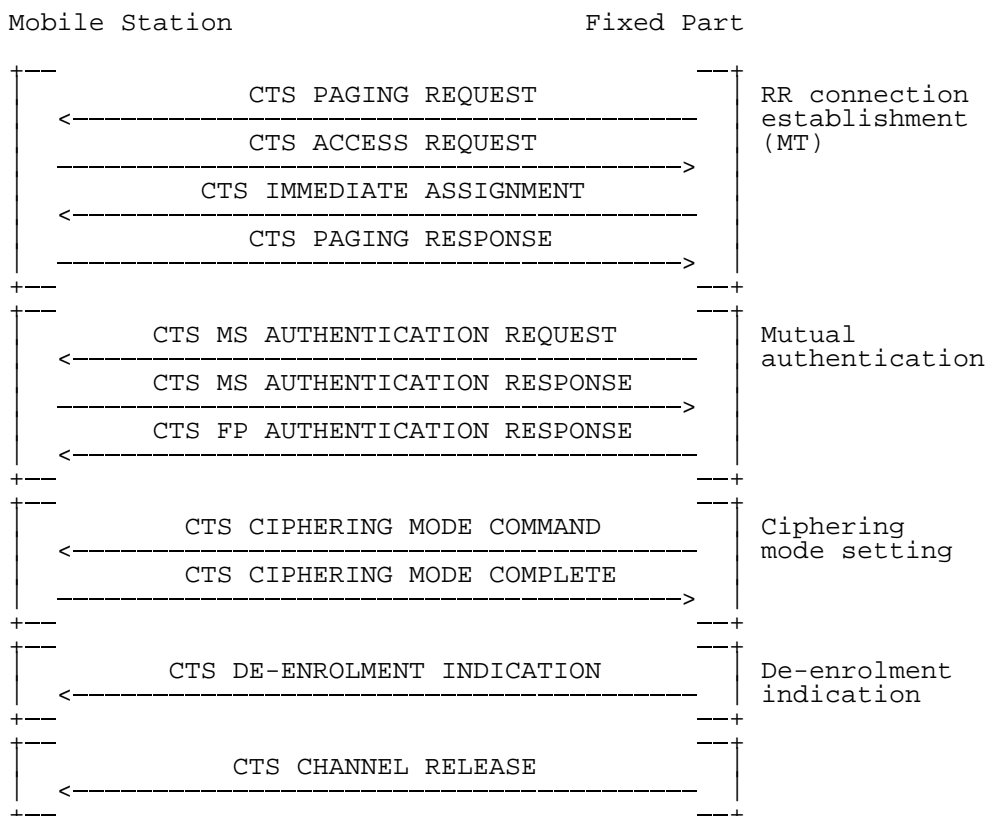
Mobile Station                    Fixed Part

CTS PAGING REQUEST

CTS ACCESS REQUEST

CTS IMMEDIATE ASSIGNMENT

CTS PAGING RESPONSE

RR connection establishment (MT)

CTS MS AUTHENTICATION REQUEST

CTS MS AUTHENTICATION RESPONSE

CTS FP AUTHENTICATION RESPONSE

Mutual authentication

CTS CIPHERING MODE COMMAND

CTS CIPHERING MODE COMPLETE

Ciphering mode setting

CTS DE-ENROLMENT INDICATION

De-enrolment indication

CTS CHANNEL RELEASE